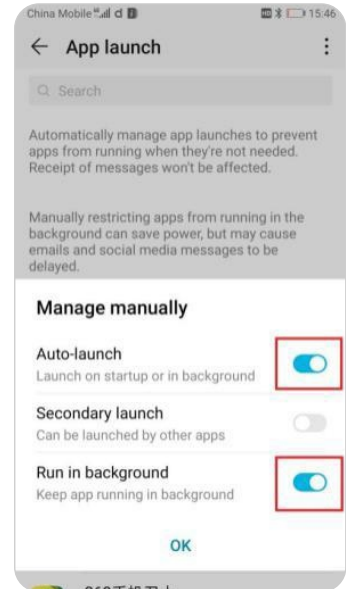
China Mobile 15:46

App launch

Search

Automatically manage app launches to prevent apps from running when they're not needed. Receipt of messages won't be affected.

Manually restricting apps from running in the background can save power, but may cause emails and social media messages to be delayed.

Manage manually

Auto-launch
Launch on startup or in background

Secondary launch
Can be launched by other apps

Run in background
Keep app running in background

OK

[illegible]